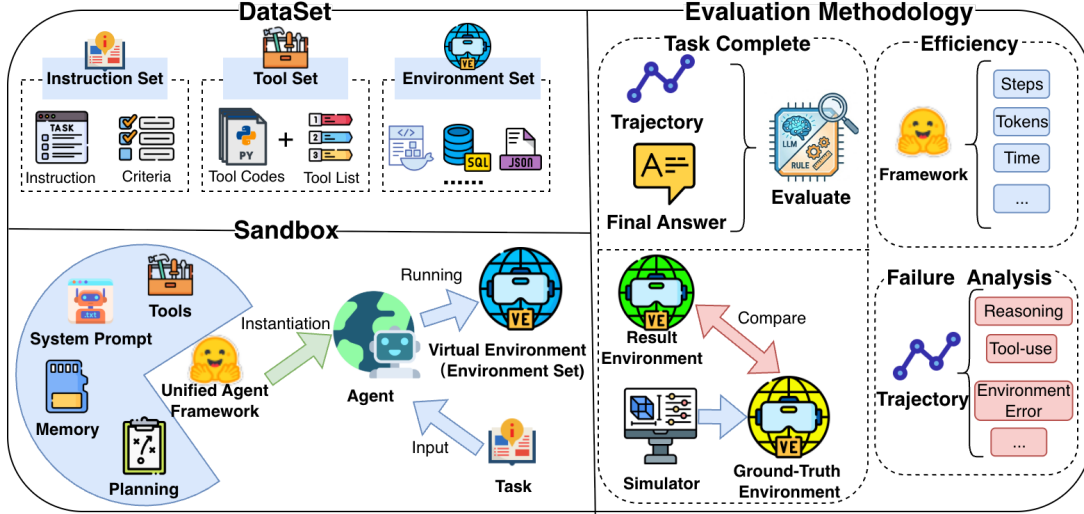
DataSet

Instruction Set
TASK
Instruction
Criteria

Tool Set
PY
Tool Codes
+
Tool List

Environment Set
VE
SQL
JSON
......

Sandbox

System Prompt
Tools
Memory
Planning
Unified Agent Framework
Instantiation
Agent
Running
VE
Virtual Environment (Environment Set)
Input
Task

Evaluation Methodology

Task Complete
Trajectory
Final Answer
LLM
RULE
Evaluate

Efficiency
Framework
Steps
Tokens
Time
...

VE
Result Environment
Compare
Simulator
VE
Ground-Truth Environment

Failure Analysis
Trajectory
Reasoning
Tool-use
Environment Error
...